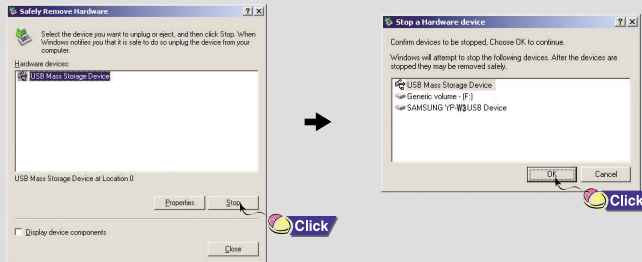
Safely Remove Hardware
? X
Select the device you want to unplug or eject, and then click Stop. When Windows notifies you that it is safe to do so unplug the device from your computer.
Hardware devices:
USB Mass Storage Device
USB Mass Storage Device at Location 0
Properties
Stop
Click
Display device components
Close

Stop a Hardware device
? X
Confirm devices to be stopped, Choose OK to continue.
Windows will attempt to stop the following devices. After the devices are stopped they may be removed safely.
USB Mass Storage Device
Generic volume - (F:)
SAMSUNG YP-W3USB Device
OK
Cancel
Click